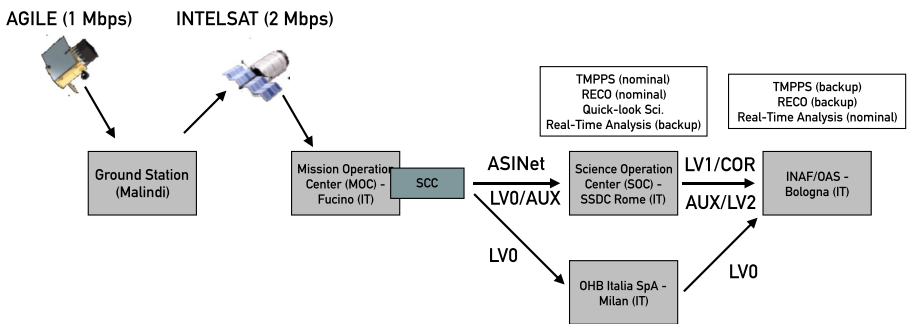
AGILE (1 Mbps)

INTELSAT (2 Mbps)

TMPPS (nominal)
RECO (nominal)
Quick-look Sci.
Real-Time Analysis (backup)

TMPPS (backup)
RECO (backup)
Real-Time Analysis (nominal)

Ground Station (Malindi)

Mission Operation Center (MOC) - Fucino (IT)

SCC

ASINet

LV0/AUX

Science Operation Center (SOC) - SSDC Rome (IT)

LV1/COR

AUX/LV2

INAF/OAS - Bologna (IT)

LV0

OHB Italia SpA - Milan (IT)

LV0